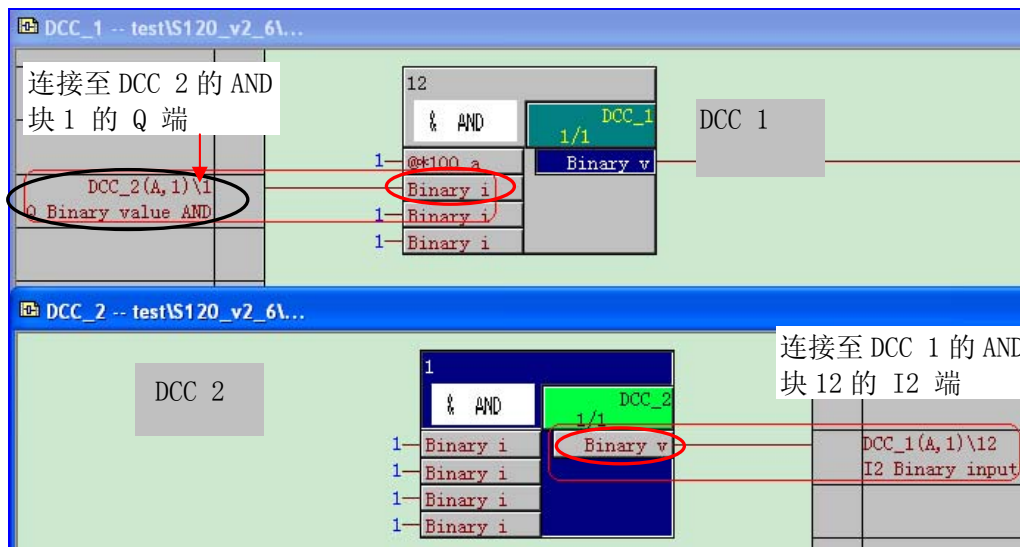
DCC_1 -- test\S120_v2_6\...

连接至 DCC 2 的 AND 块 1 的 Q 端

DCC_2(A,1)\1
Q Binary value AND

12
& AND
DCC_1
1/1

1 @*100 a
Binary i
1 Binary i
1 Binary i

Binary v

DCC 1

DCC_2 -- test\S120_v2_6\...

DCC 2

1
& AND
DCC_2
1/1

1 Binary i
1 Binary i
1 Binary i
1 Binary i

Binary v

连接至 DCC 1 的 AND 块 12 的 I2 端

DCC_1(A,1)\12
I2 Binary input